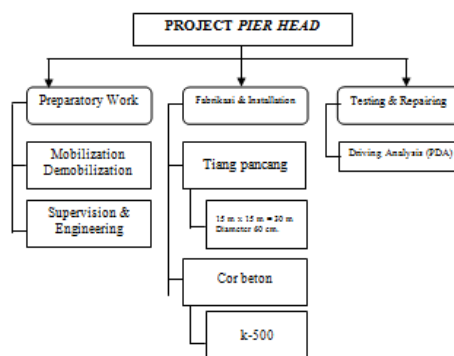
PROJECT *PIER HEAD*

Preparatory Work

Mobilization Demobilization

Supervision & Engineering

Fabrikasi & Installation

Tiang pancang

15 m x 15 m = 30 m. Diameter 60 cm.

Cor beton

k-500

Testing & Repairing

Driving Analysis (PDA)